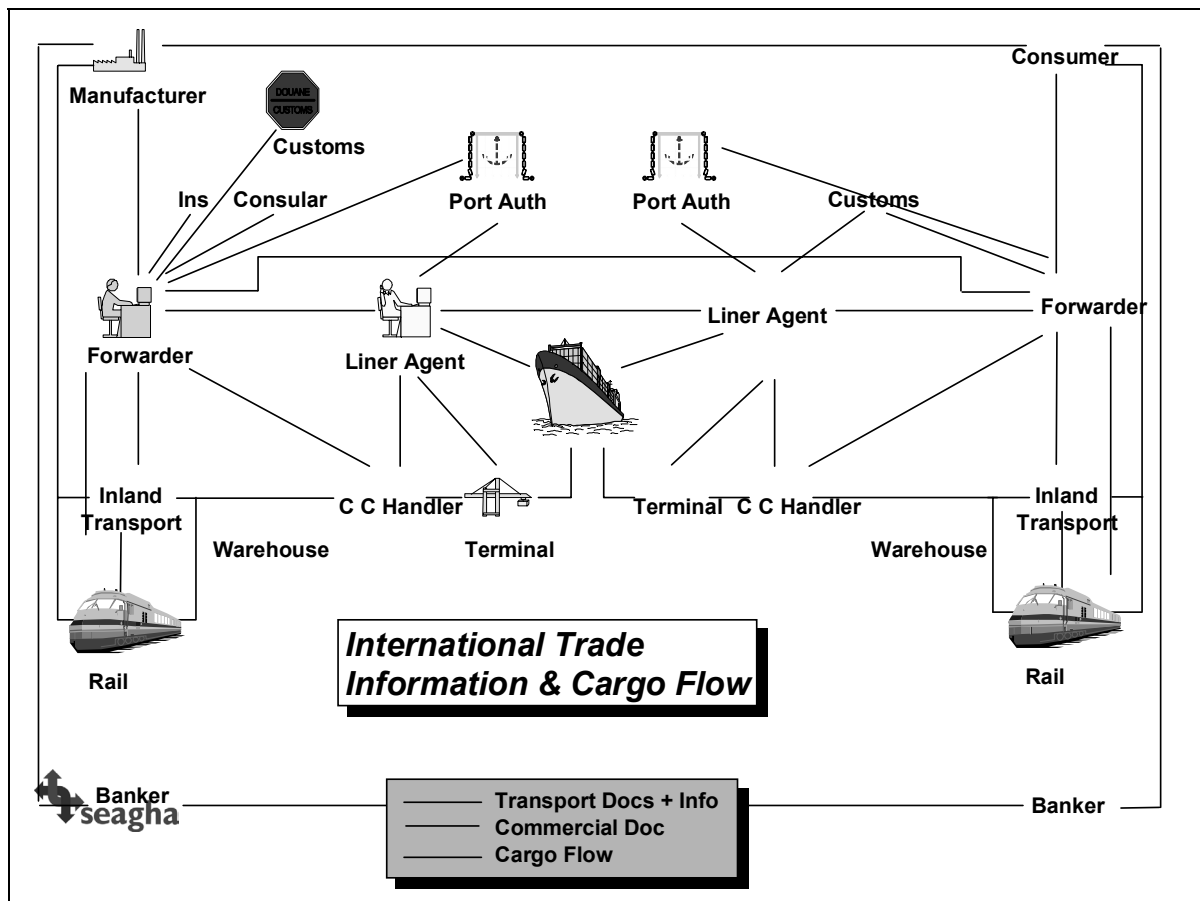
Manufacturer

DOUANE
CUSTOMS

Customs

Consumer

Ins

Consular

Port Auth

Port Auth

Customs

Forwarder

Liner Agent

Liner Agent

Forwarder

Inland Transport

C C Handler

Terminal

C C Handler

Inland Transport

Warehouse

Terminal

Warehouse

Rail

International Trade Information & Cargo Flow

Rail

Banker

seagha

Transport Docs + Info
Commercial Doc
Cargo Flow

Banker